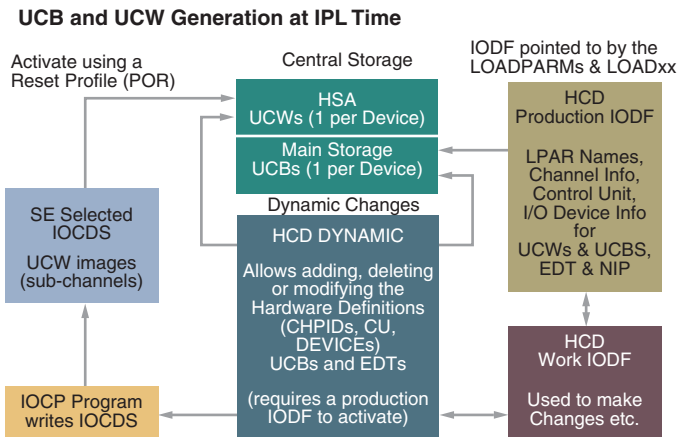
UCB and UCW Generation at IPL Time

Activate using a Reset Profile (POR)

Central Storage

IODF pointed to by the LOADPARMs & LOADxx

HSA
UCWs (1 per Device)

Main Storage
UCBs (1 per Device)

HCD
Production IODF

LPAR Names,
Channel Info,
Control Unit,
I/O Device Info
for
UCWs & UCBS,
EDT & NIP

SE Selected
IOCDS

UCW images
(sub-channels)

Dynamic Changes

HCD DYNAMIC

Allows adding, deleting or modifying the Hardware Definitions (CHPIDs, CU, DEVICEs)
UCBs and EDTs

(requires a production IODF to activate)

HCD
Work IODF

Used to make Changes etc.

IOCP Program writes IOCDS